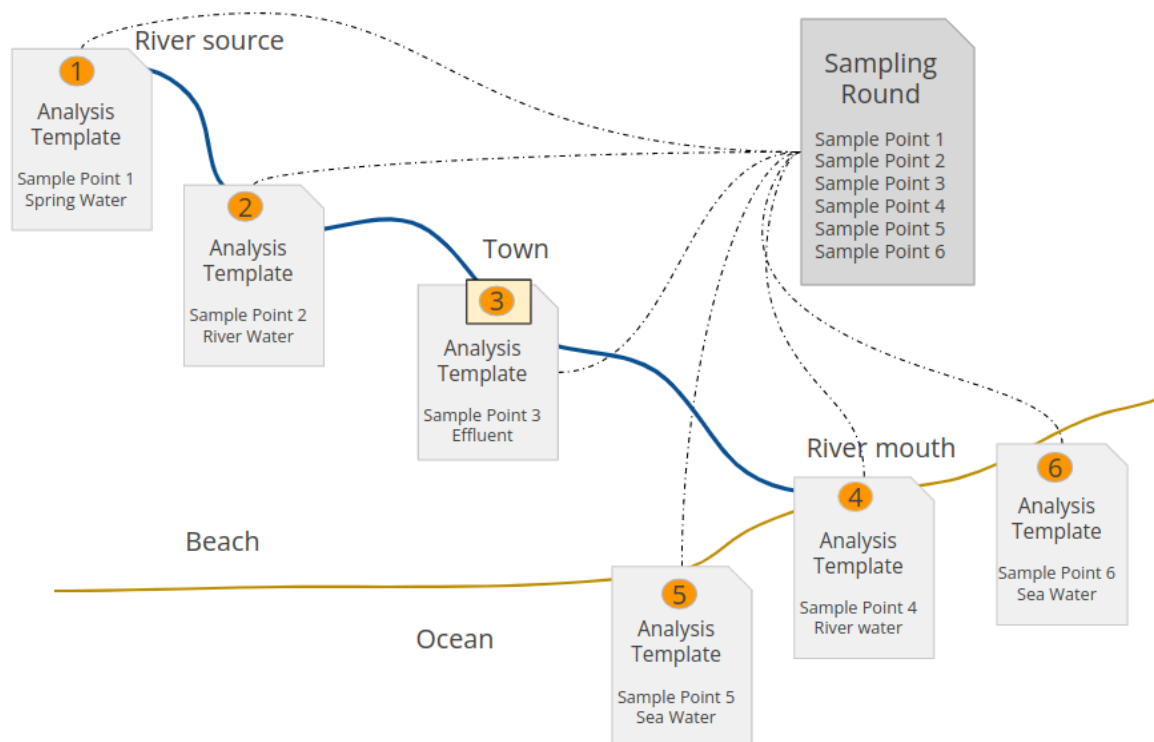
River source

1
Analysis Template
Sample Point 1
Spring Water

2
Analysis Template
Sample Point 2
River Water

Town

3
Analysis Template
Sample Point 3
Effluent

Sampling Round
Sample Point 1
Sample Point 2
Sample Point 3
Sample Point 4
Sample Point 5
Sample Point 6

River mouth

4
Analysis Template
Sample Point 4
River water

6
Analysis Template
Sample Point 6
Sea Water

Beach

Ocean

5
Analysis Template
Sample Point 5
Sea Water